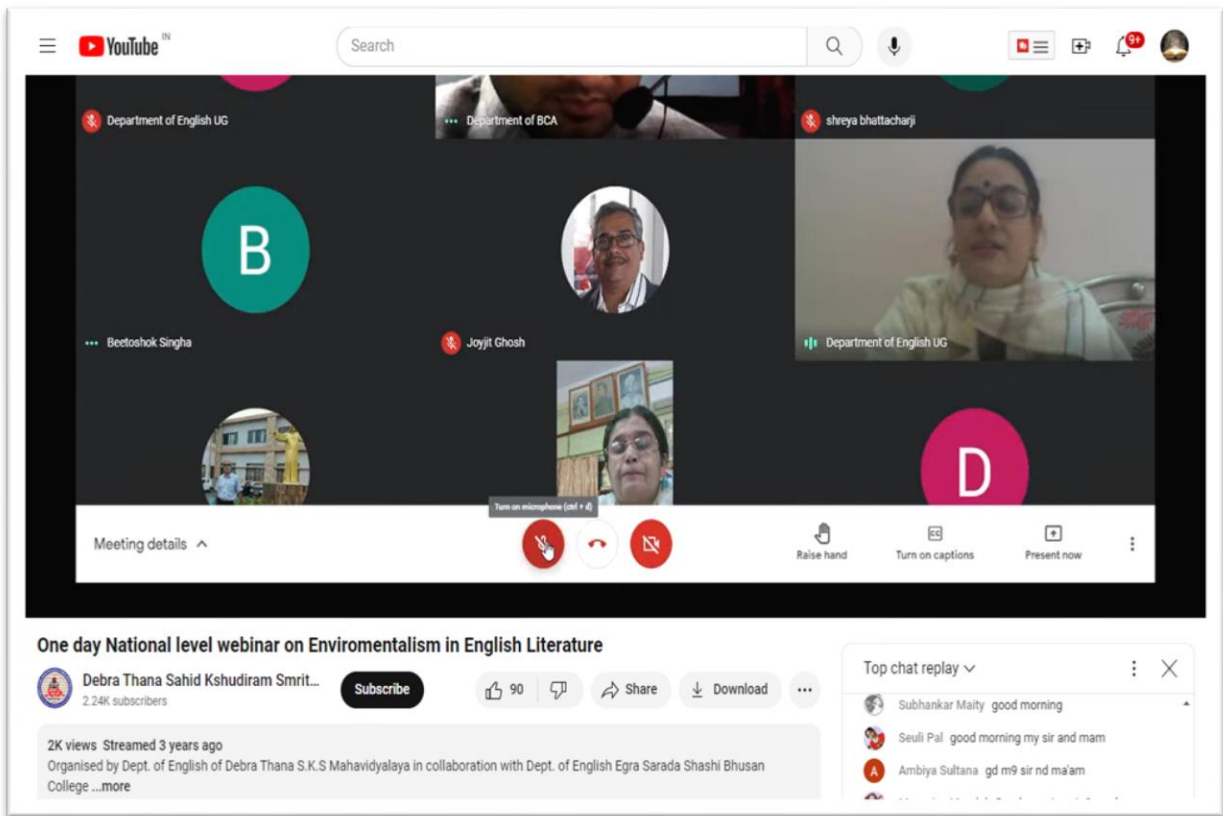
YouTube IN

Search

9+

Department of English UG

Department of BCA

shreya bhattacharji

B

Beetoshok Singha

Joyjit Ghosh

Department of English UG

D

Turn on microphone (ctrl + d)

Meeting details

Raise hand

Turn on captions

Present now

One day National level webinar on Enviromentalism in English Literature

Debra Thana Sahid Kshudiram Smrit...

2.24K subscribers

Subscribe

90

Share

Download

2K views Streamed 3 years ago

Organised by Dept. of English of Debra Thana S.K.S Mahavidyalaya in collaboration with Dept. of English Egra Sarada Shashi Bhusan College ...more

Top chat replay

Subhankar Maity good morning

Seuli Pal good morning my sir and mam

A Ambiya Sultana gd m9 sir nd ma'am

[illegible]